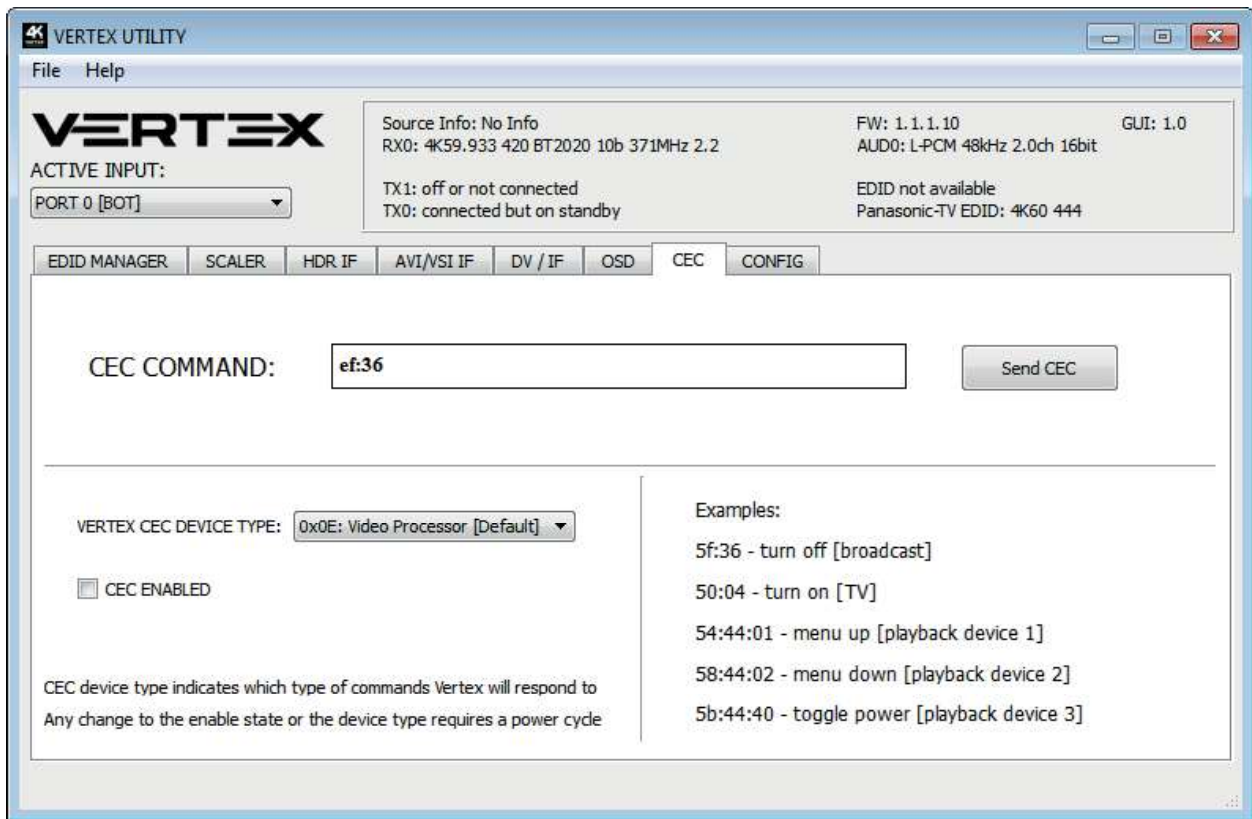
VERTEX UTILITY

File Help

VERTEX

ACTIVE INPUT:

PORT 0 [BOT]

Source Info: No Info
RX0: 4K59.933 420 BT2020 10b 371MHz 2.2

TX1: off or not connected
TX0: connected but on standby

FW: 1.1.1.10
AUD0: L-PCM 48kHz 2.0ch 16bit

GUI: 1.0

EDID not available
Panasonic-TV EDID: 4K60 444

EDID MANAGER | SCALER | HDR IF | AVI/VSI IF | DV / IF | OSD | CEC | CONFIG

CEC COMMAND: ef:36

Send CEC

VERTEX CEC DEVICE TYPE: 0x0E: Video Processor [Default]

CEC ENABLED

CEC device type indicates which type of commands Vertex will respond to
Any change to the enable state or the device type requires a power cycle

Examples:

5f:36 - turn off [broadcast]

50:04 - turn on [TV]

54:44:01 - menu up [playback device 1]

58:44:02 - menu down [playback device 2]

5b:44:40 - toggle power [playback device 3]